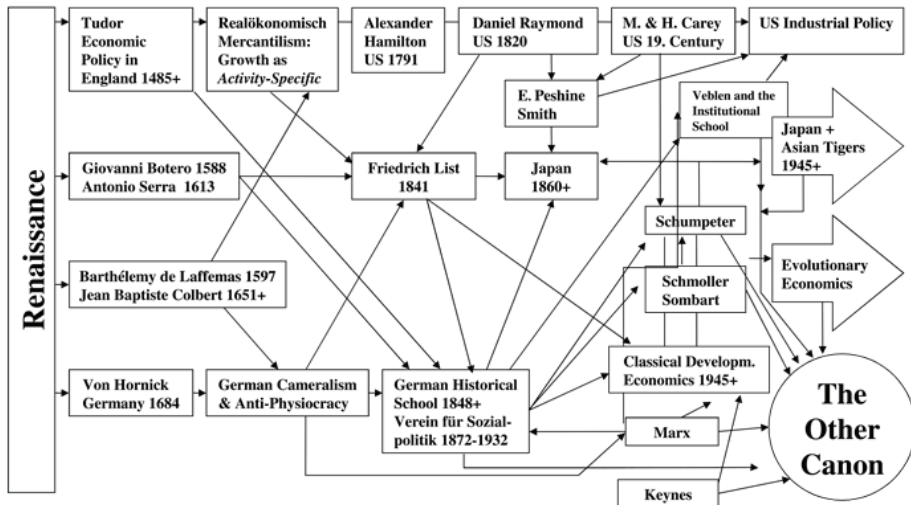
Renaissance

Tudor Economic Policy in England 1485+

Realökonomisch Mercantilism: Growth as *Activity-Specific*

Alexander Hamilton US 1791

Daniel Raymond US 1820

M. & H. Carey US 19. Century

US Industrial Policy

E. Peshine Smith

Veblen and the Institutional School

Japan + Asian Tigers 1945+

Giovanni Botero 1588
Antonio Serra 1613

Friedrich List 1841

Japan 1860+

Schumpeter

Barthélemy de Laffemas 1597
Jean Baptiste Colbert 1651+

Schmoller Sombart

Evolutionary Economics

Von Hornick Germany 1684

German Cameralism & Anti-Physiocracy

German Historical School 1848+ Verein für Sozialpolitik 1872-1932

Classical Developm. Economics 1945+

Marx

The Other Canon

Keynes